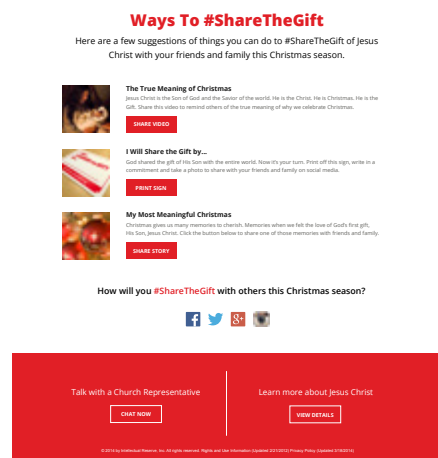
Ways To #ShareTheGift

Here are a few suggestions of things you can do to #ShareTheGift of Jesus Christ with your friends and family this Christmas season.

The True Meaning of Christmas

Jesus Christ is the Son of God and the Savior of the world. He is the Christ. He is Christmas. He is the Gift. Share this video to remind others of the true meaning of why we celebrate Christmas.

SHARE VIDEO

I Will Share the Gift by...

God shared the gift of His Son with the entire world. Now it's your turn. Print off this sign, write in a commitment and take a photo to share with your friends and family on social media.

PRINT SIGN

My Most Meaningful Christmas

Christmas gives us many memories to cherish. Memories when we felt the love of God's first gift, His Son, Jesus Christ. Click the button below to share one of those memories with friends and family.

SHARE STORY

How will you #ShareTheGift with others this Christmas season?

Talk with a Church Representative

CHAT NOW

Learn more about Jesus Christ

VIEW DETAILS

© 2014 by Intellectual Reserve, Inc. All rights reserved. Rights and Use Information (Updated 2/21/2012) Privacy Policy (Updated 3/18/2014)